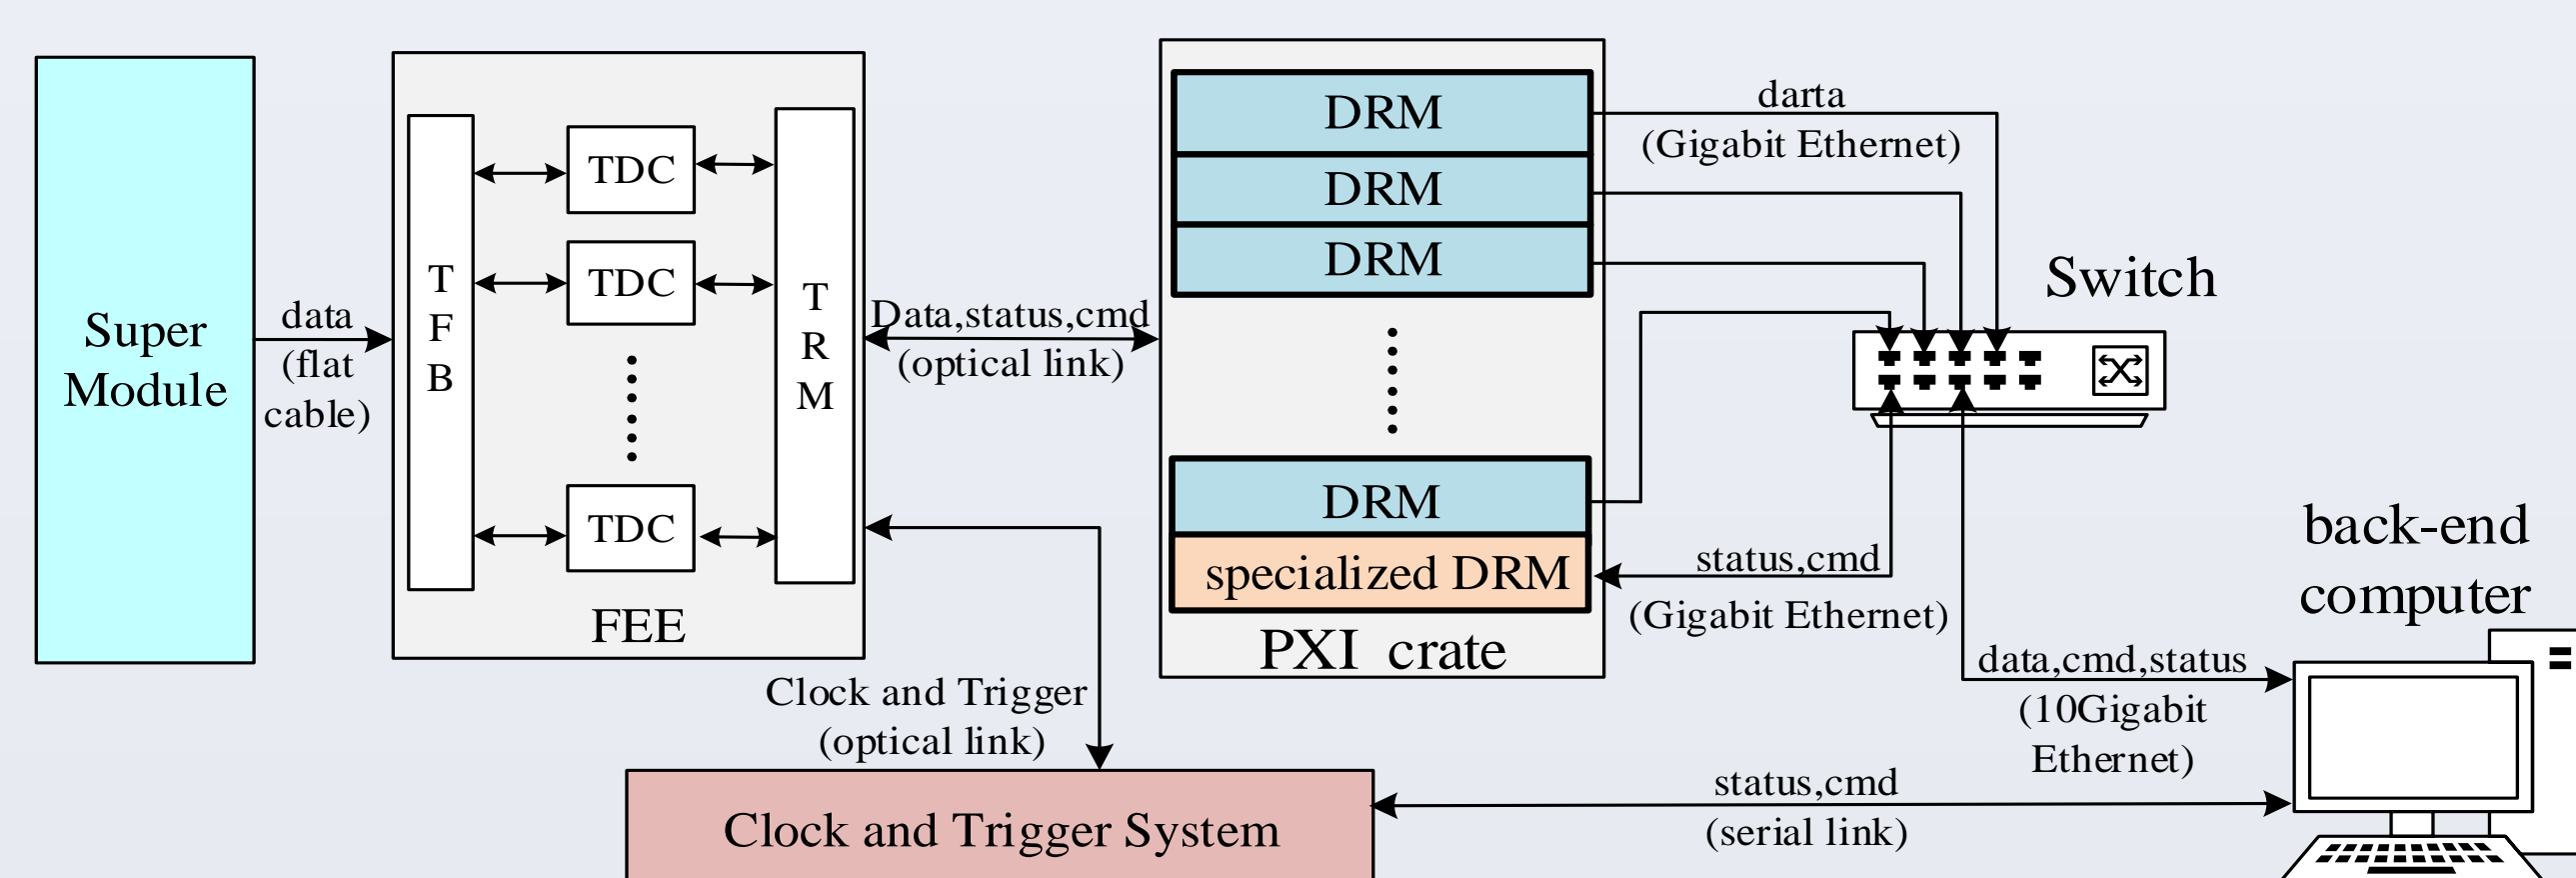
Super Module

data (flat cable)

T F B

TDC

TDC

TDC

T R M

FEE

Data,status,cmd (optical link)

DRM

DRM

DRM

DRM

specialized DRM

PXI crate

darta (Gigabit Ethernet)

Switch

status,cmd (Gigabit Ethernet)

back-end computer

data,cmd,status (10Gigabit Ethernet)

Clock and Trigger (optical link)

Clock and Trigger System

status,cmd (serial link)